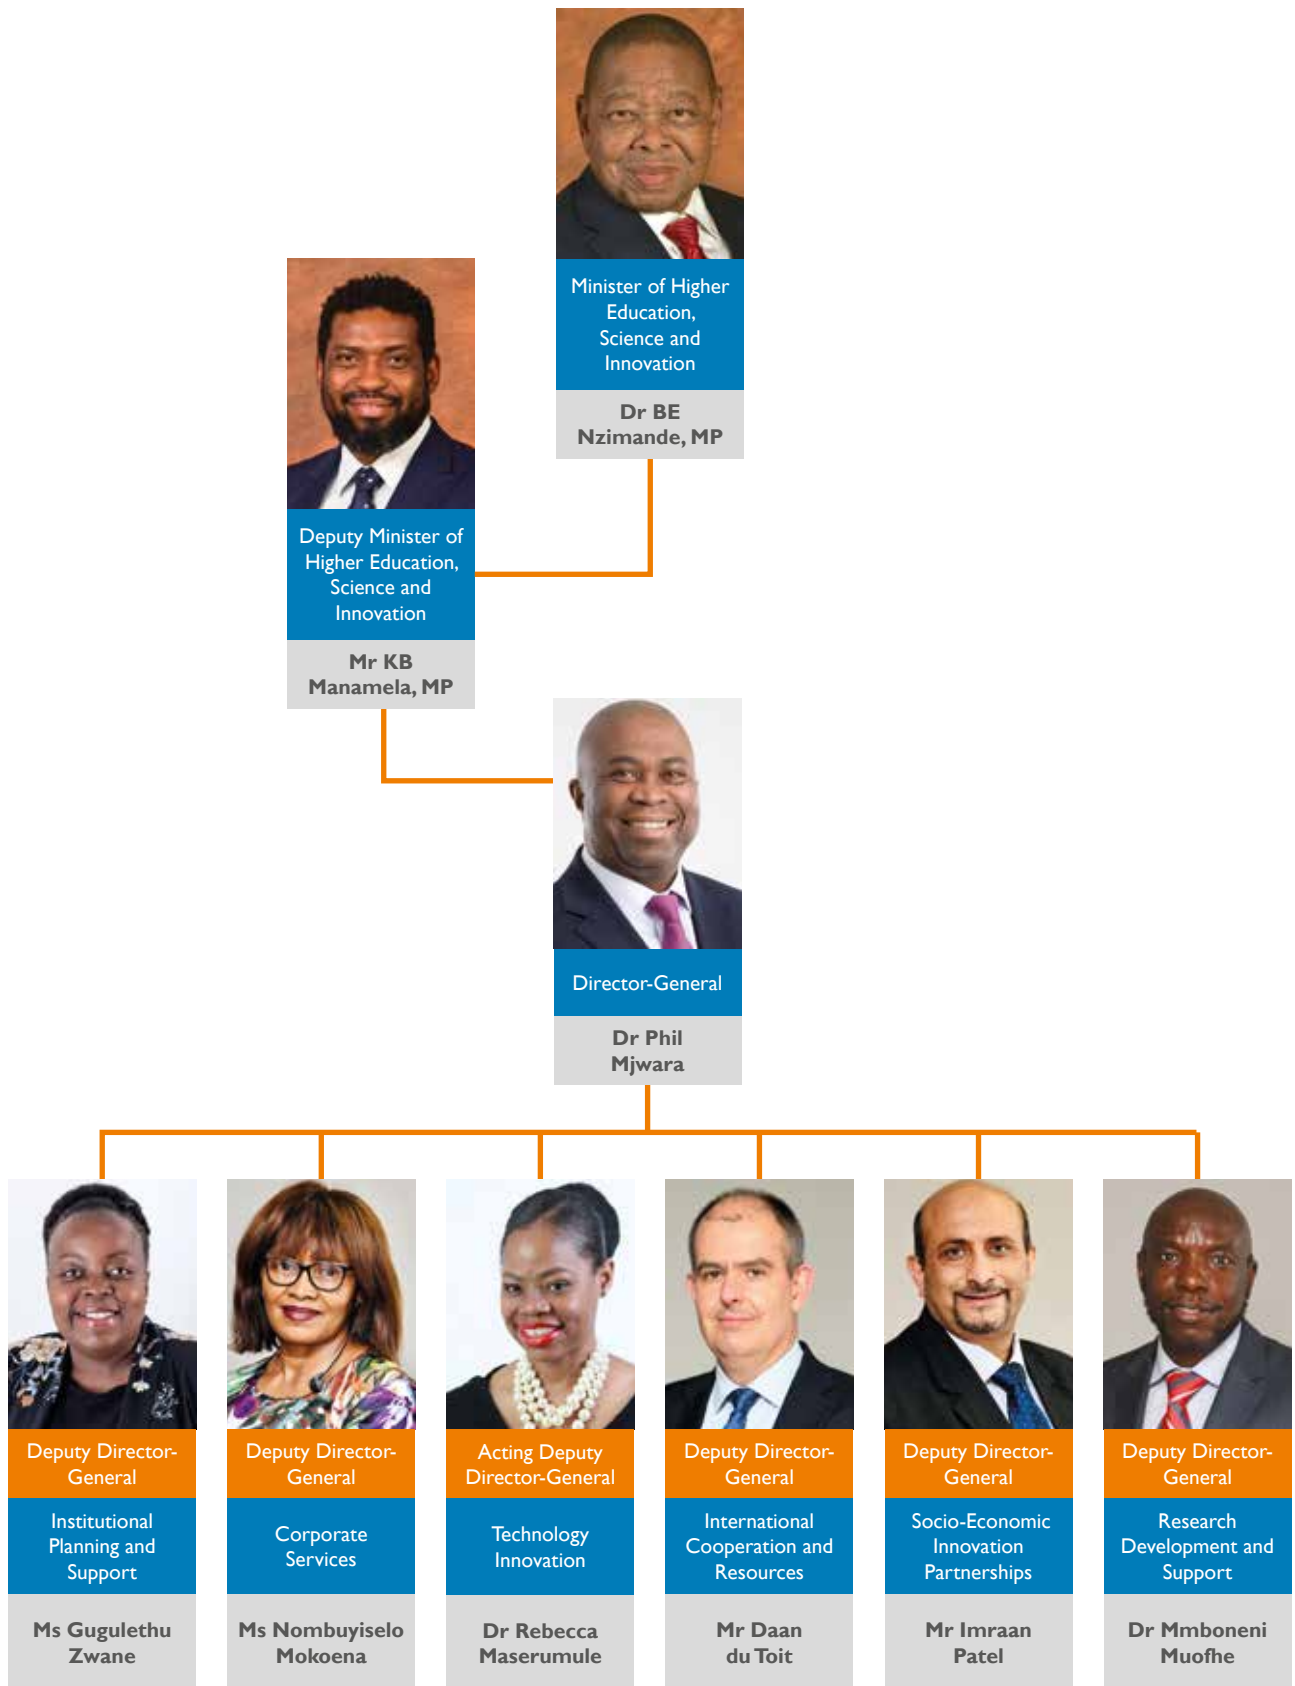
Minister of Higher Education, Science and Innovation

Dr BE Nzimande, MP

Deputy Minister of Higher Education, Science and Innovation

Mr KB Manamela, MP

Director-General

Dr Phil Mjwara

Deputy Director-General

Institutional Planning and Support

Ms Gugulethu Zwane

Deputy Director-General

Corporate Services

Ms Nombuyiselo Mokoena

Acting Deputy Director-General

Technology Innovation

Dr Rebecca Maserumule

Deputy Director-General

International Cooperation and Resources

Mr Daan du Toit

Deputy Director-General

Socio-Economic Innovation Partnerships

Mr Imraan Patel

Deputy Director-General

Research Development and Support

Dr Mmboneni Muofhe